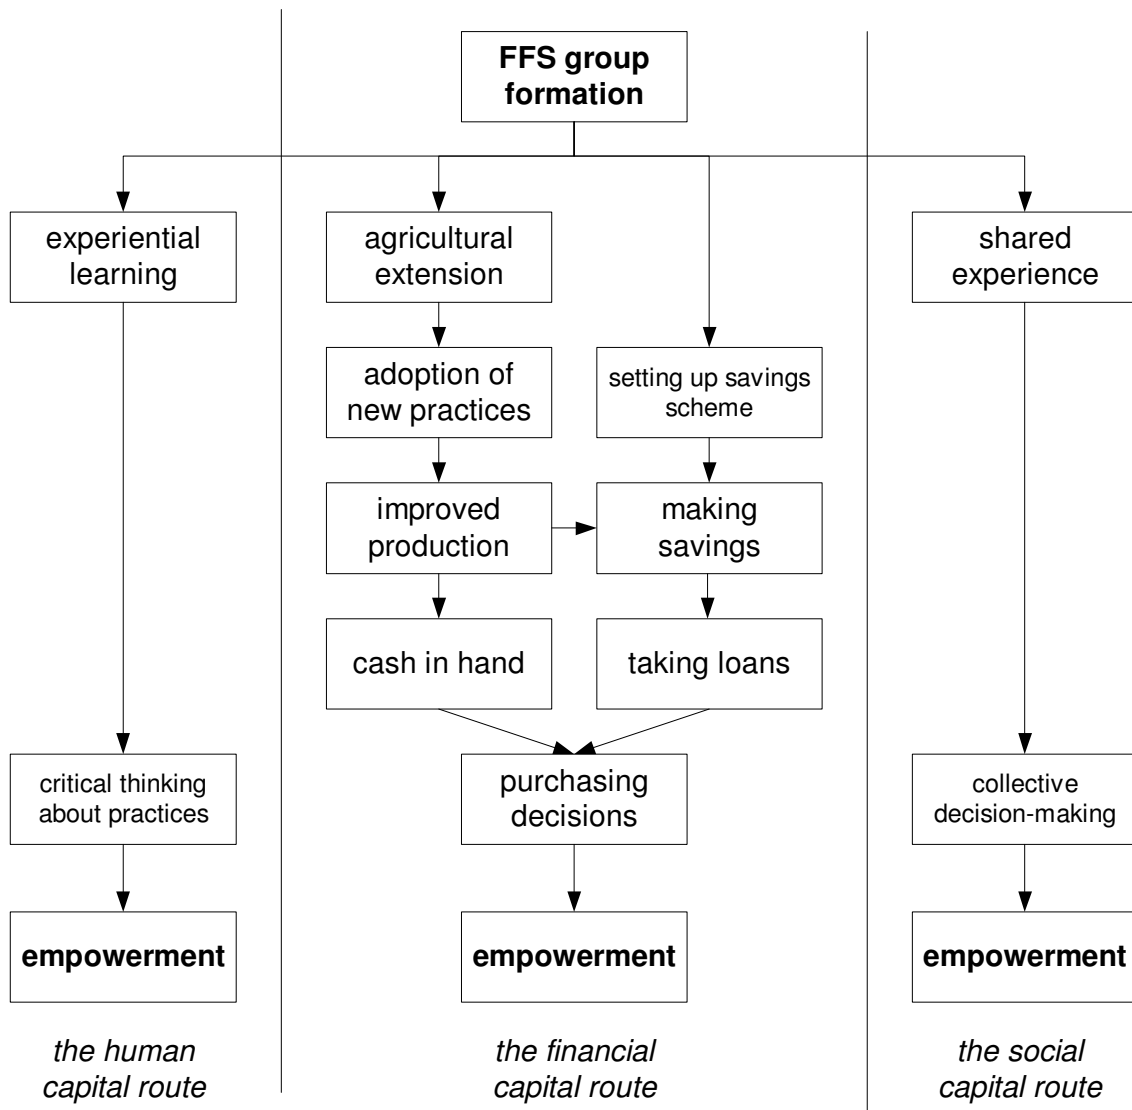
FFS group formation

experiential learning

agricultural extension

shared experience

adoption of new practices

setting up savings scheme

improved production

making savings

cash in hand

taking loans

critical thinking about practices

purchasing decisions

collective decision-making

empowerment

empowerment

empowerment

the human capital route

the financial capital route

the social capital route